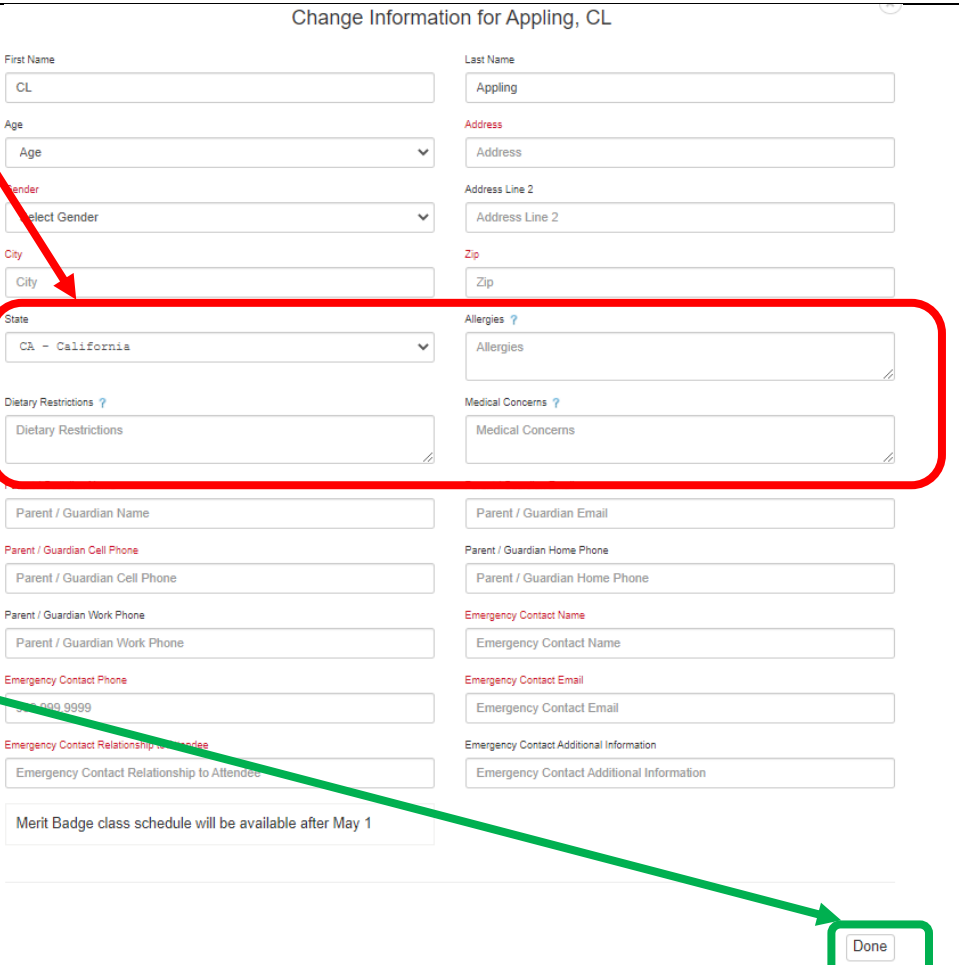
Change Information for Appling, CL

First Name
CL

Last Name
Appling

Age
Age

Address
Address

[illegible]ender
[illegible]elect Gender

Address Line 2
Address Line 2

City
City

Zip
Zip

State
CA - California

Allergies ?
Allergies

Dietary Restrictions ?
Dietary Restrictions

Medical Concerns ?
Medical Concerns

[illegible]
Parent / Guardian Name

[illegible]
Parent / Guardian Email

Parent / Guardian Cell Phone
Parent / Guardian Cell Phone

Parent / Guardian Home Phone
Parent / Guardian Home Phone

Parent / Guardian Work Phone
Parent / Guardian Work Phone

Emergency Contact Name
Emergency Contact Name

Emergency Contact Phone
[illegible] 999 9999

Emergency Contact Email
Emergency Contact Email

Emergency Contact Relationship to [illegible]endee
Emergency Contact Relationship to Attendee

Emergency Contact Additional Information
Emergency Contact Additional Information

Merit Badge class schedule will be available after May 1

Done